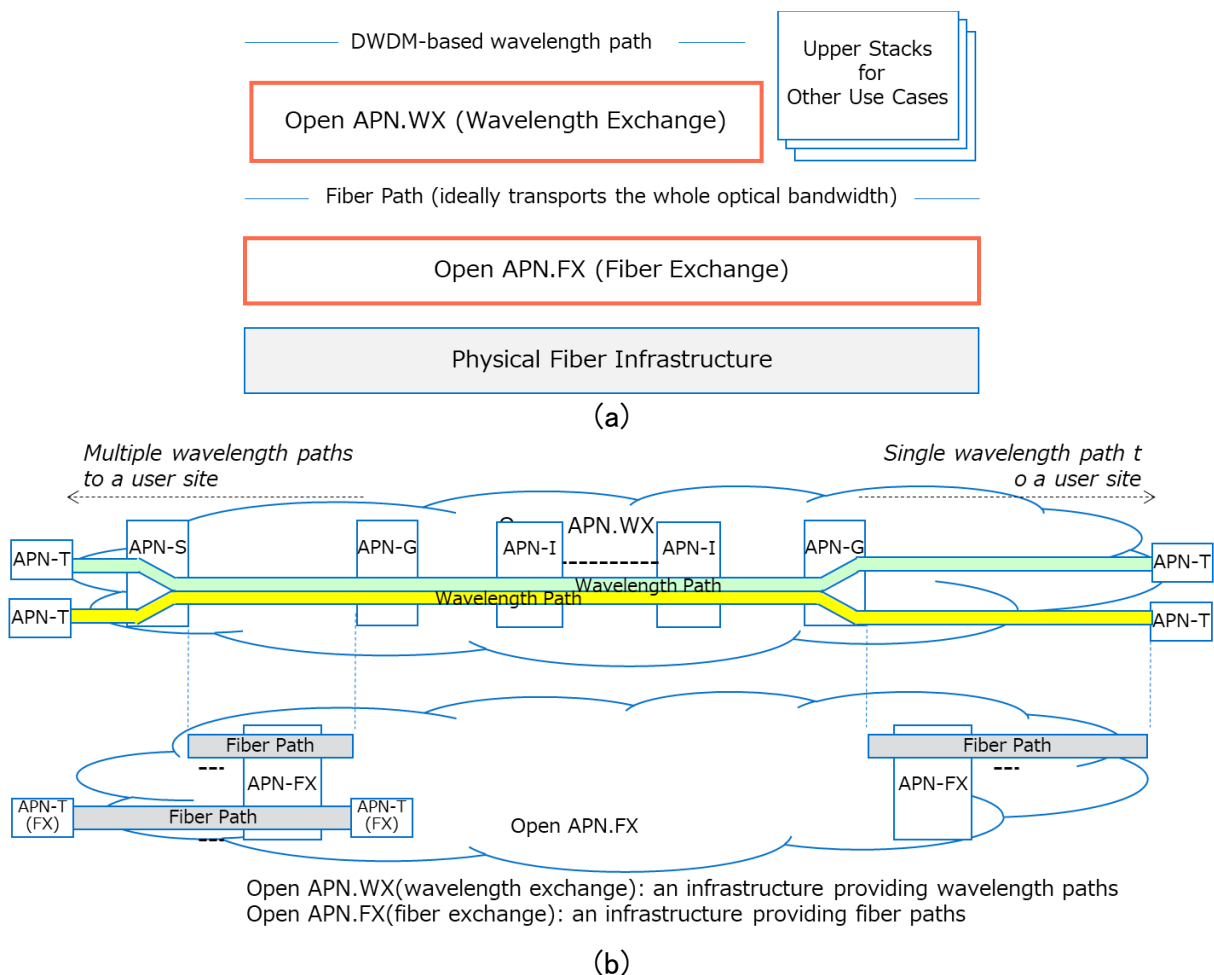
DWDM-based wavelength path

Upper Stacks for Other Use Cases

Open APN.WX (Wavelength Exchange)

Fiber Path (ideally transports the whole optical bandwidth)

Open APN.FX (Fiber Exchange)

Physical Fiber Infrastructure

(a)

Multiple wavelength paths to a user site

Single wavelength path t o a user site

O APN.WX

APN-T

APN-T

APN-S

APN-G

APN-I

APN-I

APN-G

APN-T

APN-T

Wavelength Path

Wavelength Path

Fiber Path

---

APN-FX

---

APN-T (FX)

Fiber Path

APN-T (FX)

Open APN.FX

Fiber Path

APN-FX

---

Open APN.WX(wavelength exchange): an infrastructure providing wavelength paths
Open APN.FX(fiber exchange): an infrastructure providing fiber paths

(b)